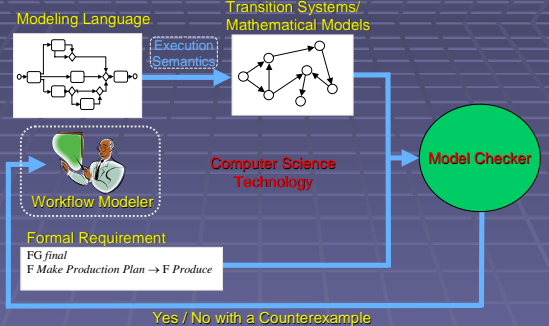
Modeling Language

Transition Systems/ Mathematical Models

Execution Semantics

Workflow Modeler

Computer Science Technology

Model Checker

Formal Requirement

FG *final*
F *Make Production Plan* $\rightarrow$ F *Produce*

Yes / No with a Counterexample